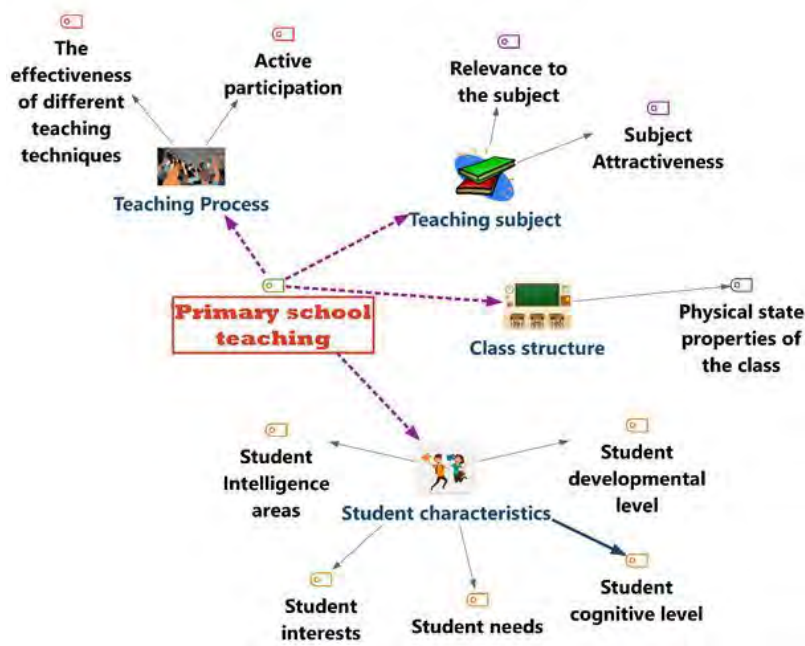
The effectiveness of different teaching techniques

Active participation

Teaching Process

Relevance to the subject

Subject Attractiveness

Teaching subject

Primary school teaching

Class structure

Physical state properties of the class

Student Intelligence areas

Student characteristics

Student developmental level

Student interests

Student needs

Student cognitive level